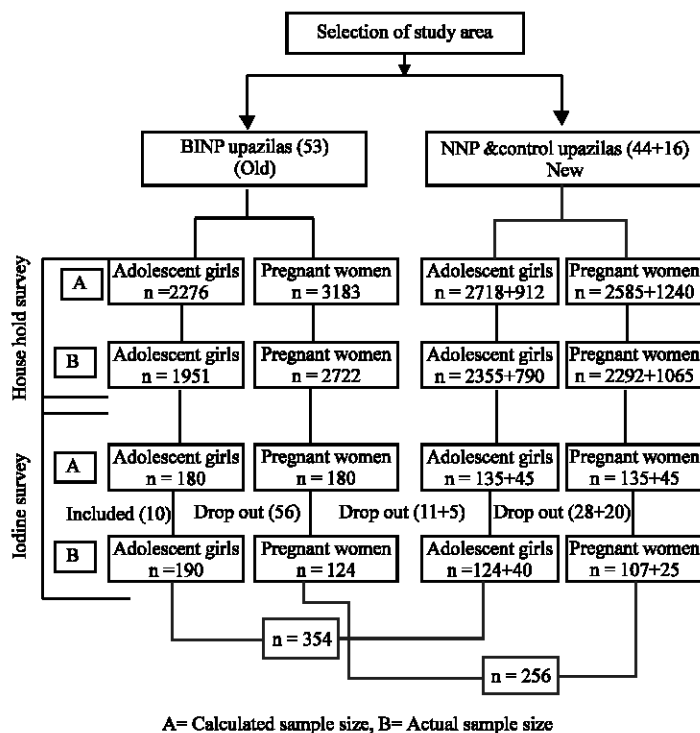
Selection of study area

BINP upazilas (53) (Old)

NNP &control upazilas (44+16) New

House hold survey

A

Adolescent girls n = 2276

Pregnant women n = 3183

Adolescent girls n = 2718+912

Pregnant women n = 2585+1240

B

Adolescent girls n = 1951

Pregnant women n = 2722

Adolescent girls n = 2355+790

Pregnant women n = 2292+1065

Iodine survey

A

Adolescent girls n = 180

Pregnant women n = 180

Adolescent girls n = 135+45

Pregnant women n = 135+45

Included (10)

Drop out (56)

Drop out (11+5)

Drop out (28+20)

B

Adolescent girls n =190

Pregnant women n = 124

Adolescent girls n =124+40

Pregnant women n = 107+25

n = 354

n = 256

A= Calculated sample size, B= Actual sample size